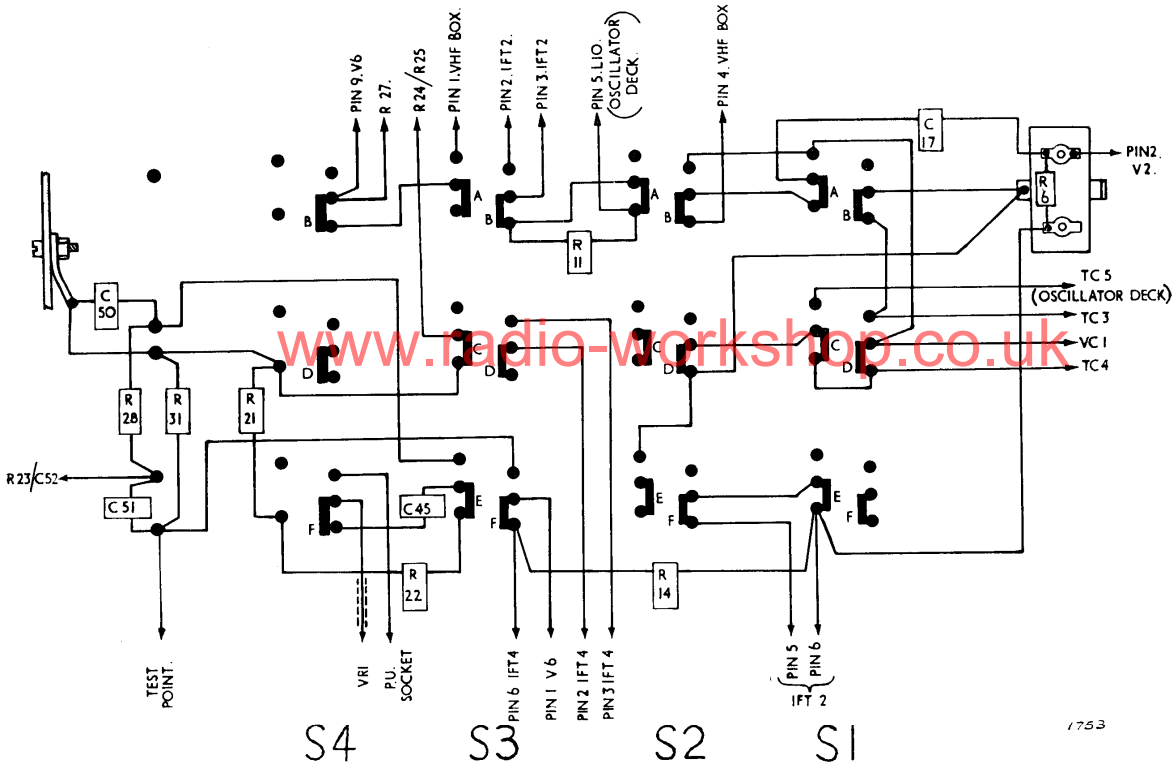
PIN 9. V6
R 27.
R24/R25
PIN 1. VHF BOX.
PIN 2. IFT 2.
PIN 3. IFT 2
PIN 5. L10. (OSCILLATOR DECK.)
PIN 4. VHF BOX

C 17
PIN 2. V2.
R 6

B
A
B
A
B
A
B
R 11

C 50
TC 5 (OSCILLATOR DECK)
TC 3
VC 1
TC 4

D
C
D
C
D
C
D

R 28
R 31
R 21

R23/C52
C 51
F
C 45
E
F
E
F
E
F

R 22
R 14

TEST POINT.
VR1
P.U. SOCKET
PIN 6 IFT 4
PIN 1 V6
PIN 2 IFT 4
PIN 3 IFT 4
PIN 5
PIN 6
IFT 2

www.radio-workshop.co.uk

S4
S3
S2
S1

1753